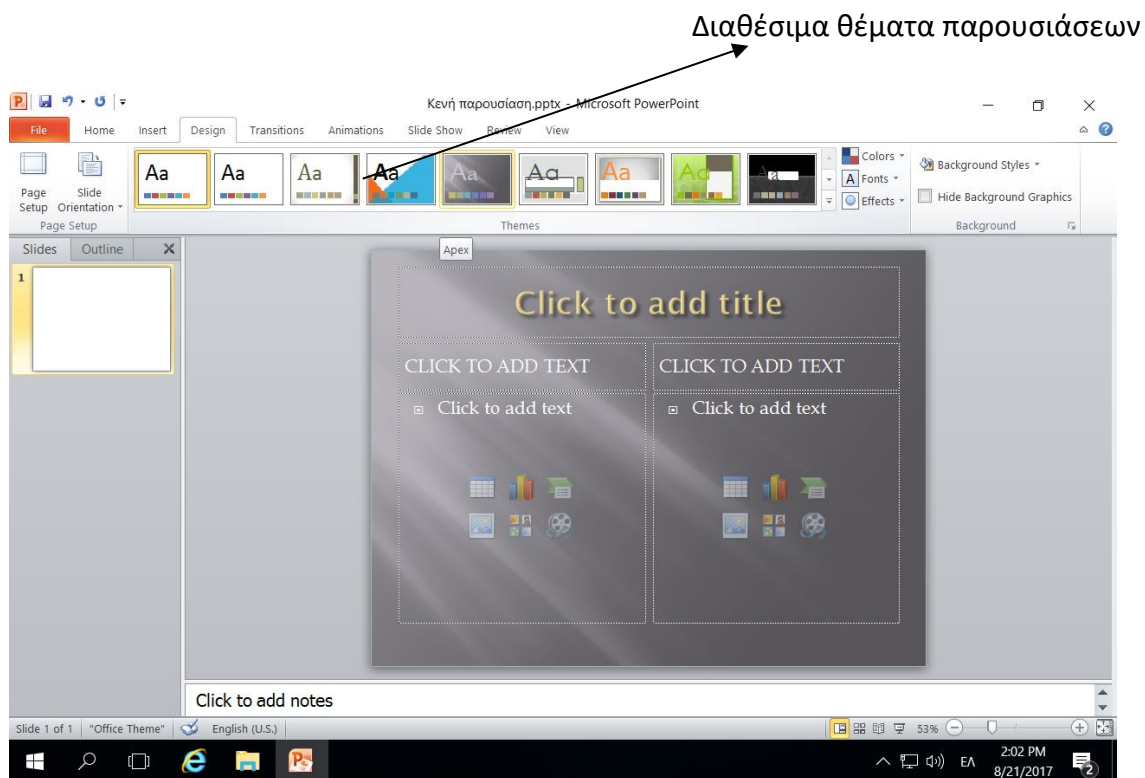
Διαθέσιμα θέματα παρουσιάσεων

Κενή παρουσίαση.pptx - Microsoft PowerPoint

File Home Insert Design Transitions Animations Slide Show Review View

Page Setup Slide Orientation
Page Setup

Aa Aa Aa Aa Aa Aa Aa Aa Aa
Themes

Colors
Fonts
Effects

Background Styles
Hide Background Graphics
Background

Slides Outline

1

Apex

Click to add title

CLICK TO ADD TEXT

CLICK TO ADD TEXT

Click to add text

Click to add text

Click to add notes

Slide 1 of 1 "Office Theme" English (U.S.) 53%

ΕΛ 2:02 PM 8/21/2017